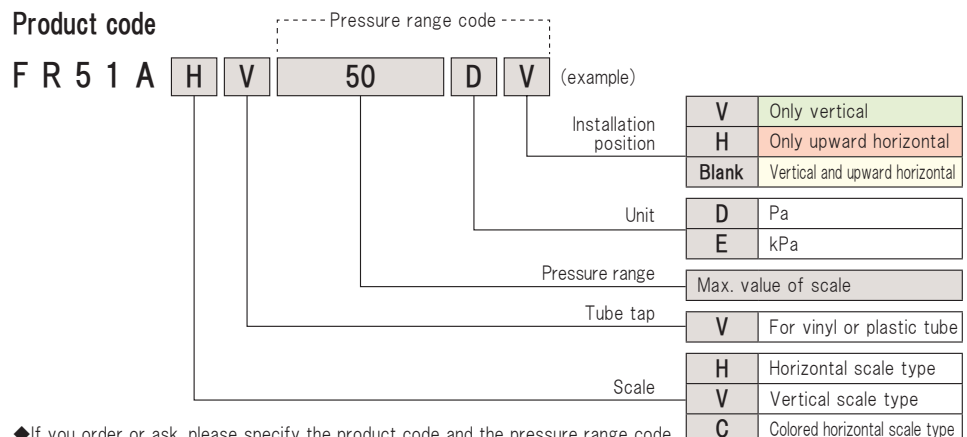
Product code

Pressure range code

F R 5 1 A H V 50 D V (example)

Installation position

| V | Only vertical |
|---|---|
| H | Only upward horizontal |
| Blank | Vertical and upward horizontal |

Unit

| D | Pa |
|---|---|
| E | kPa |

Pressure range

Max. value of scale

Tube tap

| V | For vinyl or plastic tube |
|---|---|

Scale

| H | Horizontal scale type |
|---|---|
| V | Vertical scale type |
| C | Colored horizontal scale type |

◆If you order or ask, please specify the product code and the pressure range code.